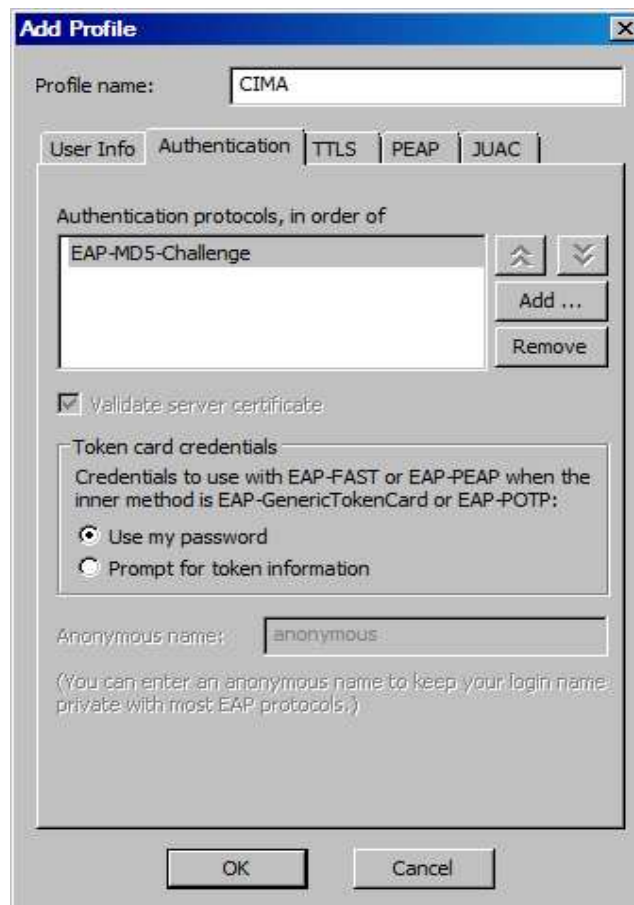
Add Profile

Profile name: CIMA

User Info | Authentication | TTLS | PEAP | JUAC

Authentication protocols, in order of

EAP-MD5-Challenge

Add ...

Remove

Validate server certificate

Token card credentials

Credentials to use with EAP-FAST or EAP-PEAP when the inner method is EAP-GenericTokenCard or EAP-POTP:

Use my password

Prompt for token information

Anonymous name: anonymous

(You can enter an anonymous name to keep your login name private with most EAP protocols.)

OK

Cancel